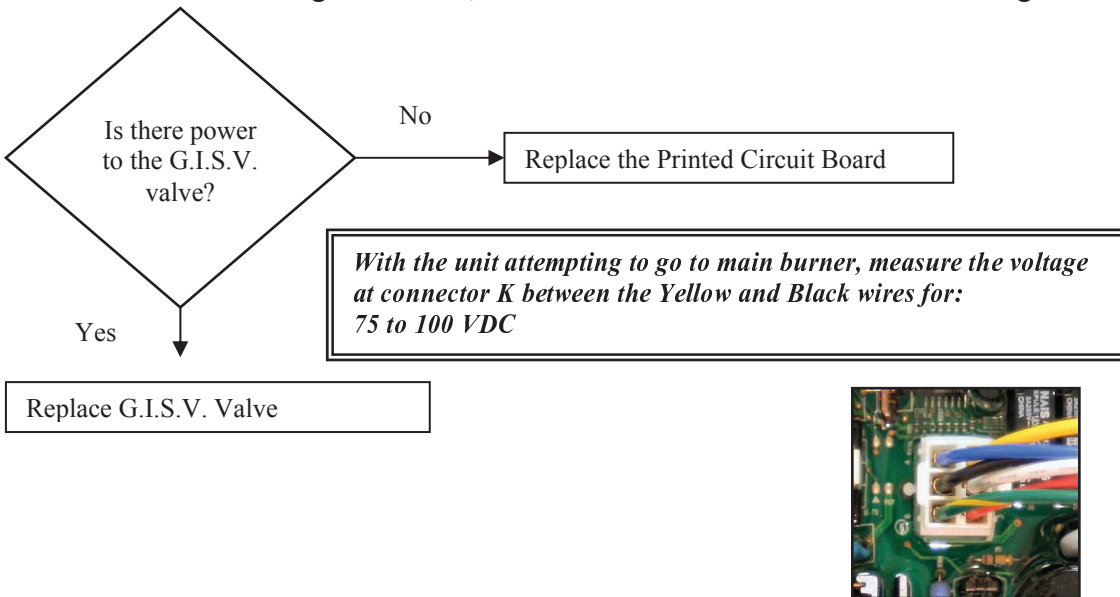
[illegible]

Is there power to the G.I.S.V. valve?

No

Replace the Printed Circuit Board

With the unit attempting to go to main burner, measure the voltage at connector K between the Yellow and Black wires for: 75 to 100 VDC

Yes

Replace G.I.S.V. Valve